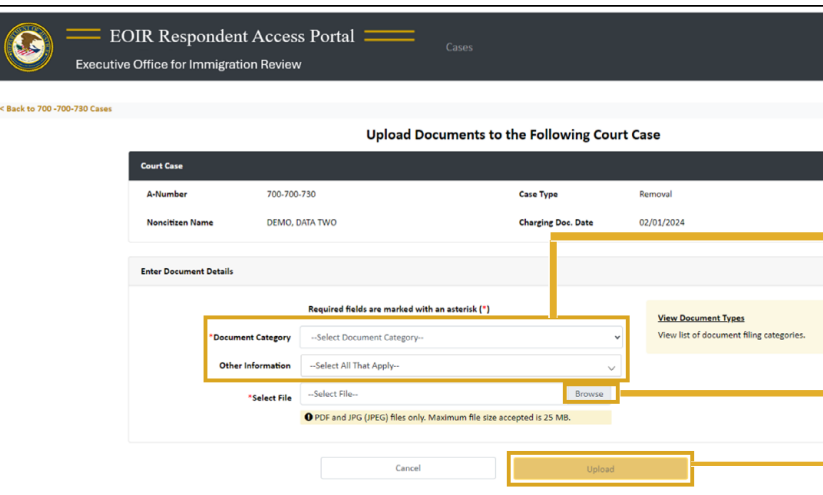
EOIR Respondent Access Portal

Executive Office for Immigration Review

Cases

< Back to 700-700-730 Cases

Upload Documents to the Following Court Case

Court Case

| A-Number | 700-700-730 | Case Type | Removal |
|---|---|---|---|
| Noncitizen Name | DEMO, DATA TWO | Charging Doc. Date | 02/01/2024 |

Enter Document Details

Required fields are marked with an asterisk (*)

*Document Category --Select Document Category--

Other Information --Select All That Apply--

*Select File --Select File-- Browse

PDF and JPG (JPEG) files only. Maximum file size accepted is 25 MB.

View Document Types

View list of document filing categories.

Cancel

Upload